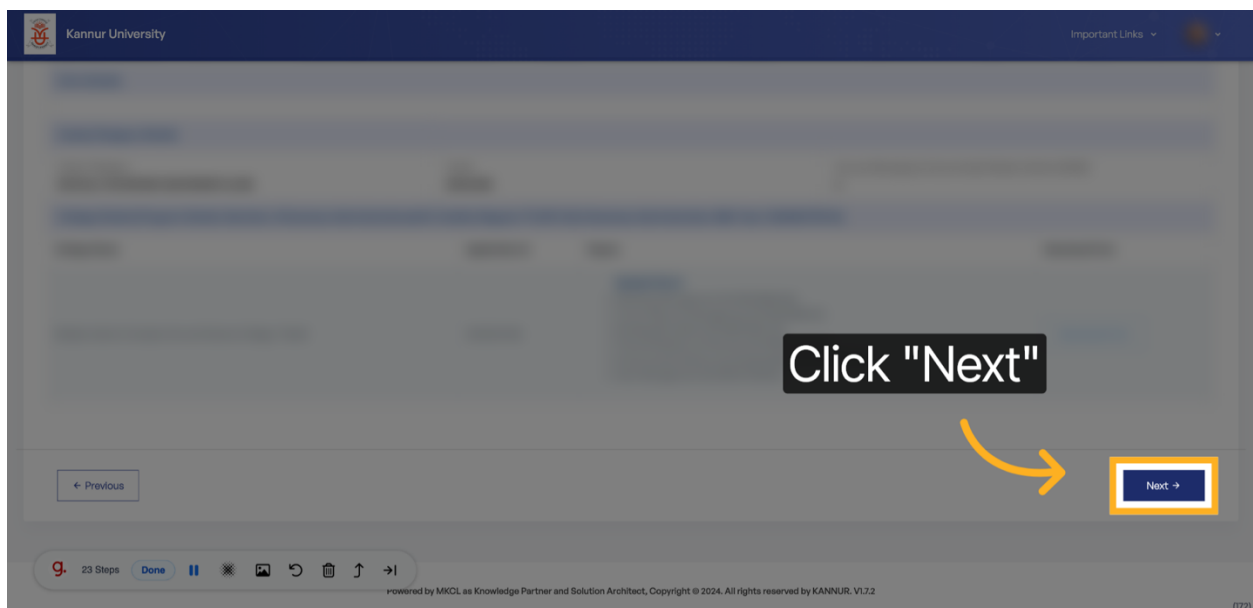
Kannur University

Important Links

Click "Next"

← Previous

Next →

g. 23 Steps Done

Powered by MKCL as Knowledge Partner and Solution Architect, Copyright © 2024. All rights reserved by KANNUR. V1.7.2